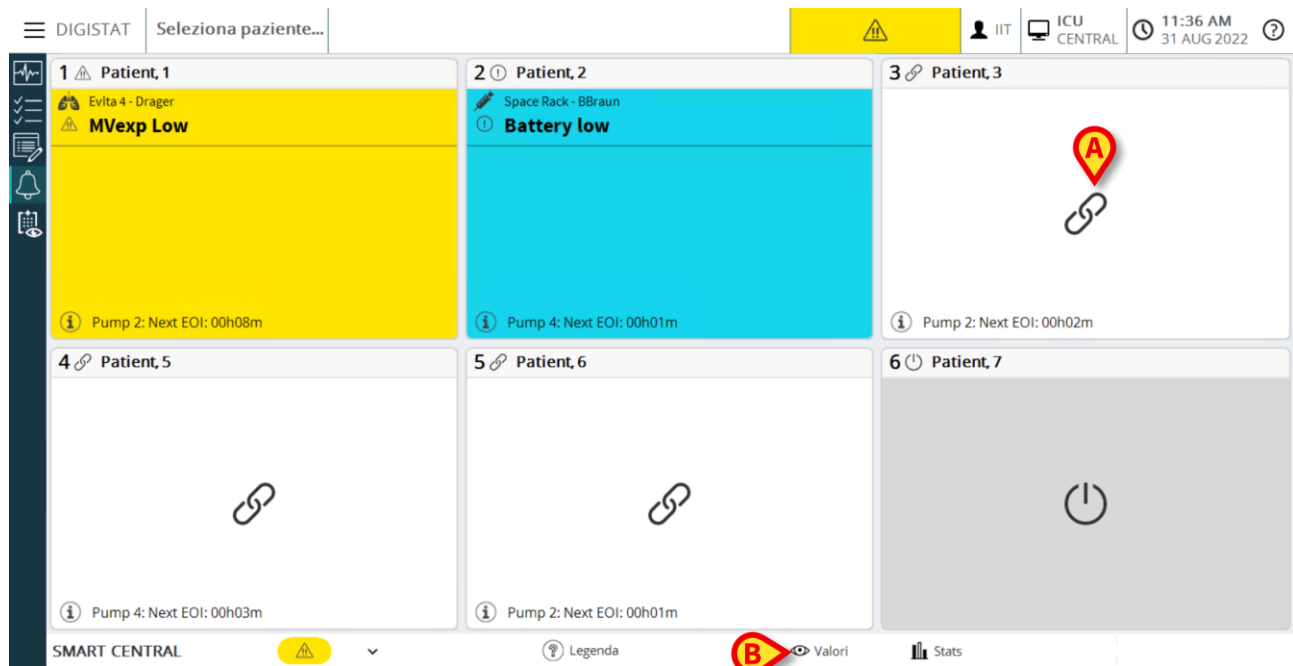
DIGISTAT Seleziona paziente...

IIT ICU CENTRAL 11:36 AM 31 AUG 2022 ?

1 Patient, 1
Evita 4 - Drager
MVexp Low
Pump 2: Next EOI: 00h08m

2 Patient, 2
Space Rack - BBraun
Battery low
Pump 4: Next EOI: 00h01m

3 Patient, 3
A
Pump 2: Next EOI: 00h02m

4 Patient, 5
Pump 4: Next EOI: 00h03m

5 Patient, 6
Pump 2: Next EOI: 00h01m

6 Patient, 7

SMART CENTRAL
Legenda
B
Valori
Stats